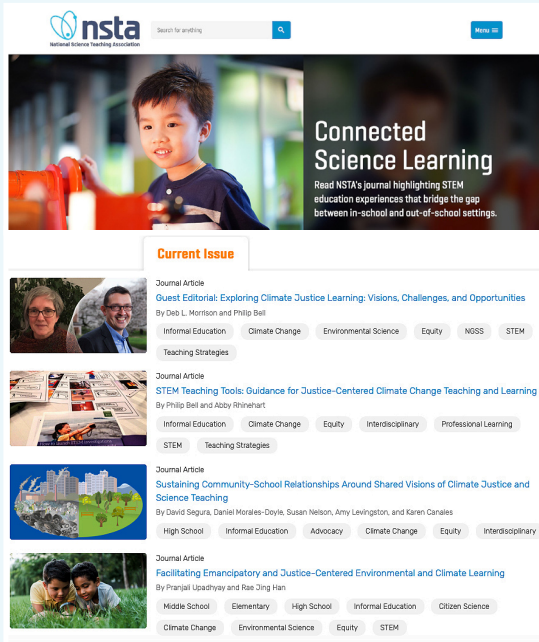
nsta
National Science Teaching Association

Search for anything

Menu

Connected Science Learning

Read NSTA's journal highlighting STEM education experiences that bridge the gap between in-school and out-of-school settings.

Current Issue

Journal Article
Guest Editorial: Exploring Climate Justice Learning: Visions, Challenges, and Opportunities
By Deb L. Morrison and Philip Bell
Informal Education | Climate Change | Environmental Science | Equity | NGSS | STEM | Teaching Strategies

Journal Article
STEM Teaching Tools: Guidance for Justice-Centered Climate Change Teaching and Learning
By Philip Bell and Abby Rhinehart
Informal Education | Climate Change | Equity | Interdisciplinary | Professional Learning | STEM | Teaching Strategies

Journal Article
Sustaining Community-School Relationships Around Shared Visions of Climate Justice and Science Teaching
By David Segura, Daniel Morales-Doyle, Susan Nelson, Amy Levingston, and Karen Canales
High School | Informal Education | Advocacy | Climate Change | Equity | Interdisciplinary

Journal Article
Facilitating Emancipatory and Justice-Centered Environmental and Climate Learning
By Pranjali Upadhyay and Rae Jing Han
Middle School | Elementary | High School | Informal Education | Citizen Science | Climate Change | Environmental Science | Equity | STEM